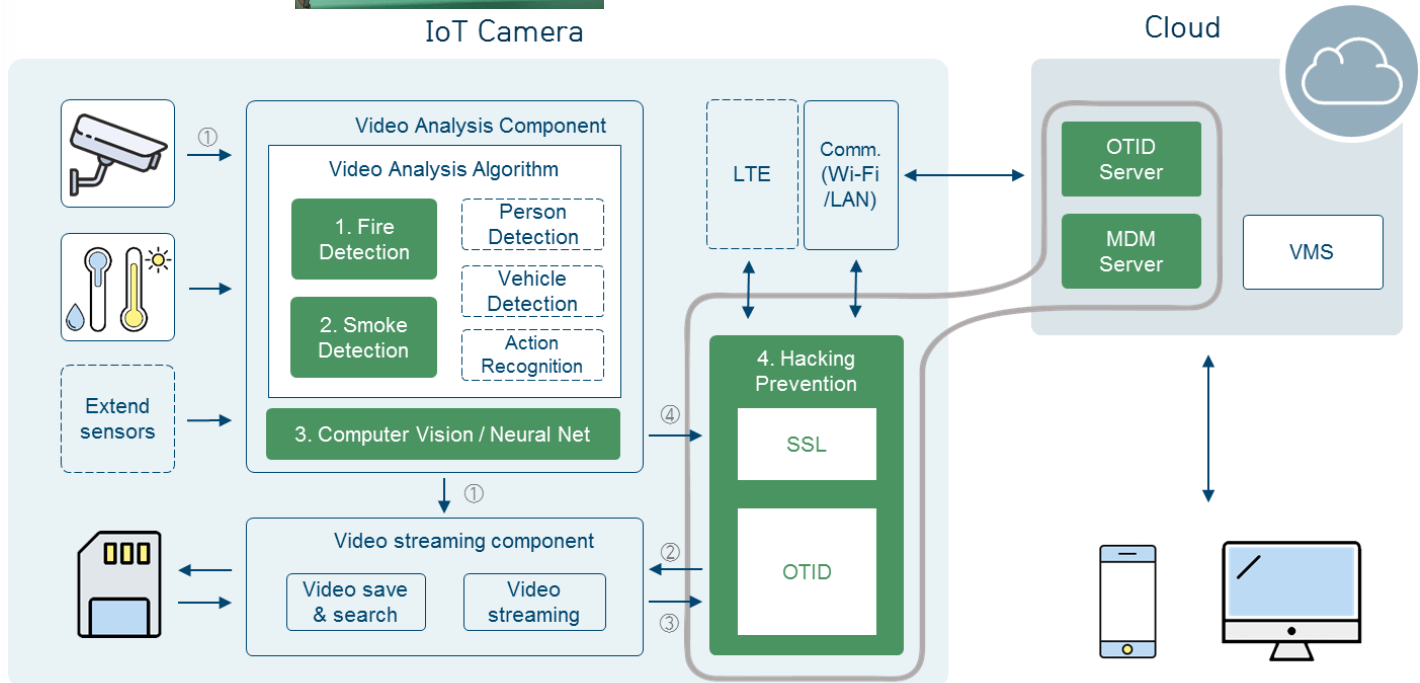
IoT Camera

Cloud

①

Video Analysis Component

Video Analysis Algorithm

1. Fire Detection

Person Detection

Vehicle Detection

2. Smoke Detection

Action Recognition

Extend sensors

3. Computer Vision / Neural Net

④

①

LTE

Comm. (Wi-Fi /LAN)

4. Hacking Prevention

SSL

OTID

OTID Server

MDM Server

VMS

Video streaming component

Video save & search

Video streaming

②

③